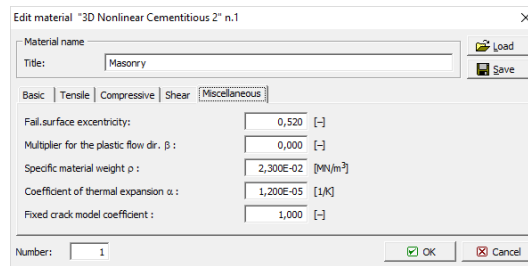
Edit material "3D Nonlinear Cementitious 2" n.1

Material name

Title: Masonry

Load

Save

Basic | Tensile | Compressive | Shear | Miscellaneous

Fail.surface excentricity: 0,520 [–]

Multiplier for the plastic flow dir. β : 0,000 [–]

Specific material weight ρ : 2,300E-02 [MN/m$^3$]

Coefficient of thermal expansion α : 1,200E-05 [1/K]

Fixed crack model coefficient : 1,000 [–]

Number: 1

OK

Cancel